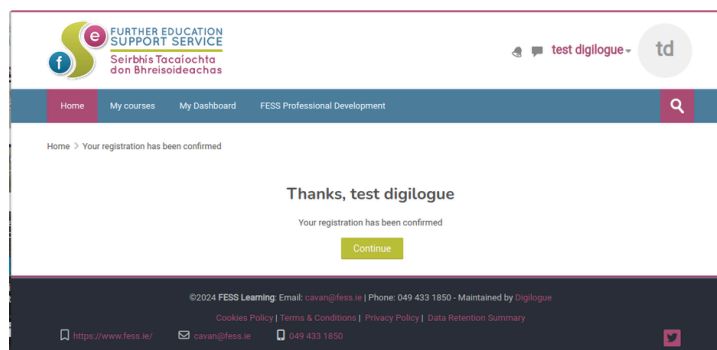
f e s FURTHER EDUCATION SUPPORT SERVICE Seirbhís Tacaíochta don Bhreisoideachas

test digilogue td

Home My courses My Dashboard FESS Professional Development

Home > Your registration has been confirmed

Thanks, test digilogue

Your registration has been confirmed

Continue

©2024 FESS Learning: Email: cavan@fess.ie | Phone: 049 433 1850 - Maintained by Digilogue

Cookies Policy | Terms & Conditions | Privacy Policy | Data Retention Summary

https://www.fess.ie/ cavan@fess.ie 049 433 1850